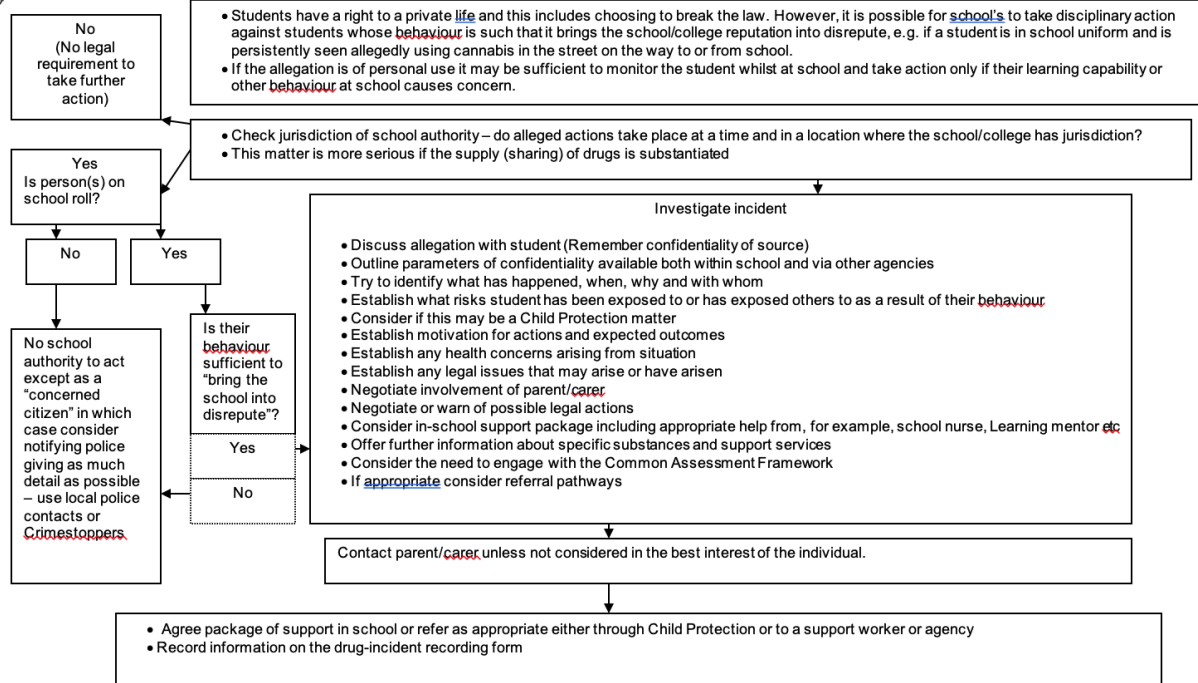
No
(No legal requirement to take further action)

• Students have a right to a private life and this includes choosing to break the law. However, it is possible for school's to take disciplinary action against students whose behaviour is such that it brings the school/college reputation into disrepute, e.g. if a student is in school uniform and is persistently seen allegedly using cannabis in the street on the way to or from school.
• If the allegation is of personal use it may be sufficient to monitor the student whilst at school and take action only if their learning capability or other behaviour at school causes concern.

Yes
Is person(s) on school roll?

• Check jurisdiction of school authority – do alleged actions take place at a time and in a location where the school/college has jurisdiction?
• This matter is more serious if the supply (sharing) of drugs is substantiated

No

Yes

Investigate incident

• Discuss allegation with student (Remember confidentiality of source)
• Outline parameters of confidentiality available both within school and via other agencies
• Try to identify what has happened, when, why and with whom
• Establish what risks student has been exposed to or has exposed others to as a result of their behaviour
• Consider if this may be a Child Protection matter
• Establish motivation for actions and expected outcomes
• Establish any health concerns arising from situation
• Establish any legal issues that may arise or have arisen
• Negotiate involvement of parent/carer
• Negotiate or warn of possible legal actions
• Consider in-school support package including appropriate help from, for example, school nurse, Learning mentor etc
• Offer further information about specific substances and support services
• Consider the need to engage with the Common Assessment Framework
• If appropriate consider referral pathways

No school authority to act except as a "concerned citizen" in which case consider notifying police giving as much detail as possible – use local police contacts or Crimestoppers

Is their behaviour sufficient to "bring the school into disrepute"?

Yes

No

Contact parent/carer unless not considered in the best interest of the individual.

• Agree package of support in school or refer as appropriate either through Child Protection or to a support worker or agency
• Record information on the drug-incident recording form